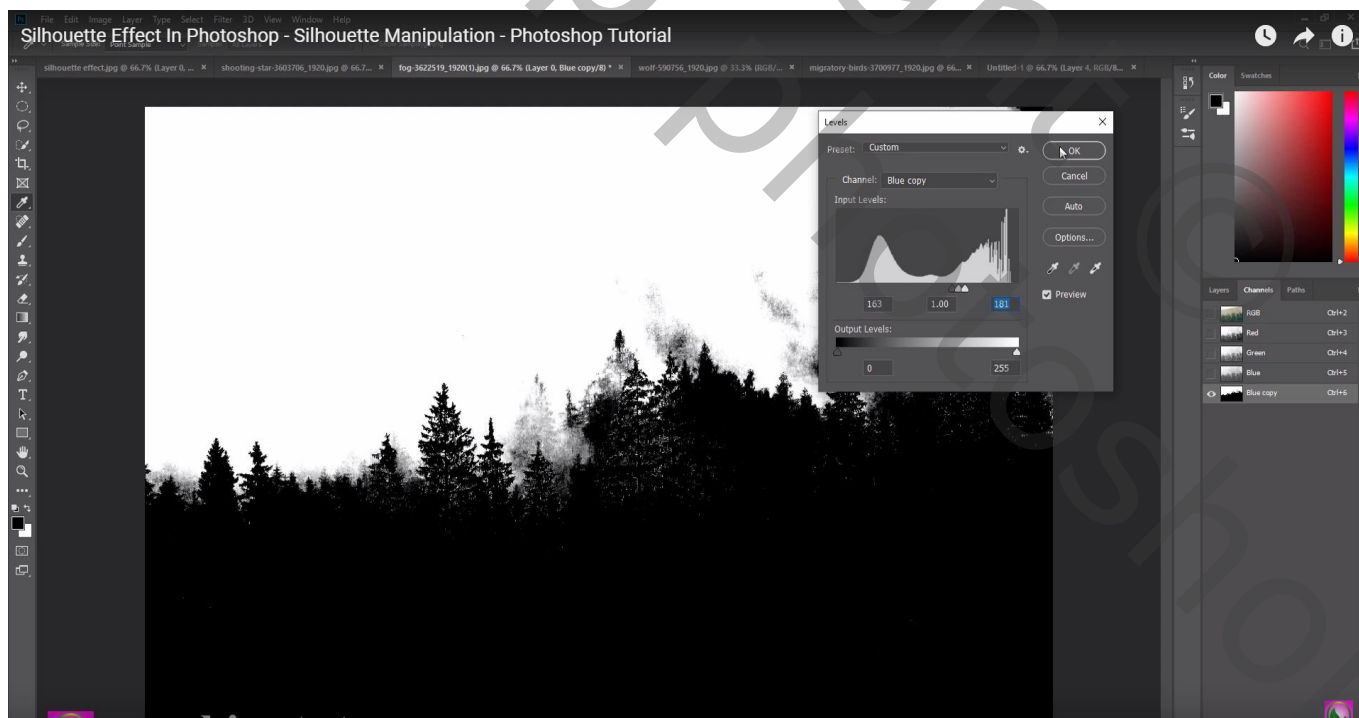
File Edit Image Layer Type Select Filter 3D View Window Help

Silhouette Effect In Photoshop - Silhouette Manipulation - Photoshop Tutorial

Sample Size: Point Sample

silhouette effect.jpg @ 66.7% (Layer 0, ... × shooting-star-3603706_1920.jpg @ 66.7... × fog-3622519_1920(1).jpg @ 66.7% (Layer 0, Blue copy/8) * × wolf-590756_1920.jpg @ 33.3% (RGB/... × migratory-birds-3700977_1920.jpg @ 66... × Untitled-1 @ 66.7% (Layer 4, RGB/8... ×

Levels

Preset: Custom

OK

Cancel

Channel: Blue copy

Input Levels:

Auto

Options...

Preview

163 1.00 181

Output Levels:

0 255

Color Swatches

Layers Channels Paths

RGB Ctrl+2

Red Ctrl+3

Green Ctrl+4

Blue Ctrl+5

Blue copy Ctrl+6